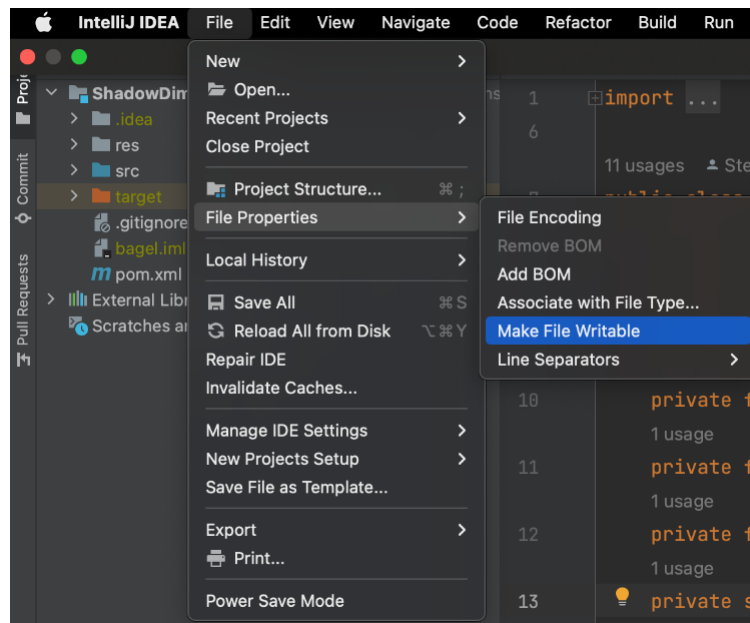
IntelliJ IDEA File Edit View Navigate Code Refactor Build Run

Proj
Commit
Pull Requests

ShadowDim
.idea
res
src
target
.gitignore
bagel.iml
pom.xml
External Libr
Scratches ar

New
Open...
Recent Projects
Close Project
Project Structure... ⌘ ;
File Properties
Local History
Save All ⌘ S
Reload All from Disk ⌥⌘ Y
Repair IDE
Invalidate Caches...
Manage IDE Settings
New Projects Setup
Save File as Template...
Export
Print...
Power Save Mode

File Encoding
Remove BOM
Add BOM
Associate with File Type...
Make File Writable
Line Separators

1 import ...
6
11 usages Ste
10 private f
1 usage
11 private f
1 usage
12 private f
1 usage
13 private s